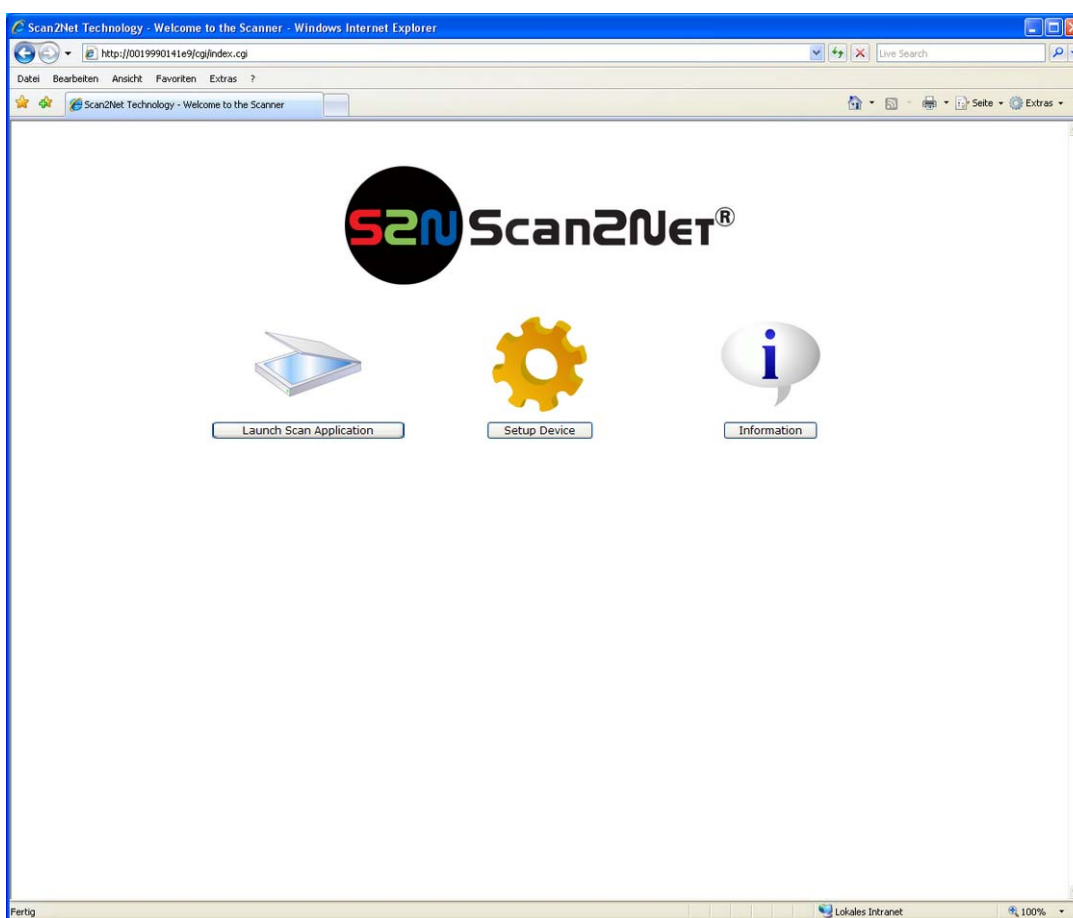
Scan2Net Technology - Welcome to the Scanner - Windows Internet Explorer

http://0019990141e9/cgi/index.cgi

Live Search

Datei Bearbeiten Ansicht Favoriten Extras ?

Scan2Net Technology - Welcome to the Scanner

Seite Extras

S2N Scan2Net®

Launch Scan Application

Setup Device

Information

Fertig

Lokales Intranet

100%